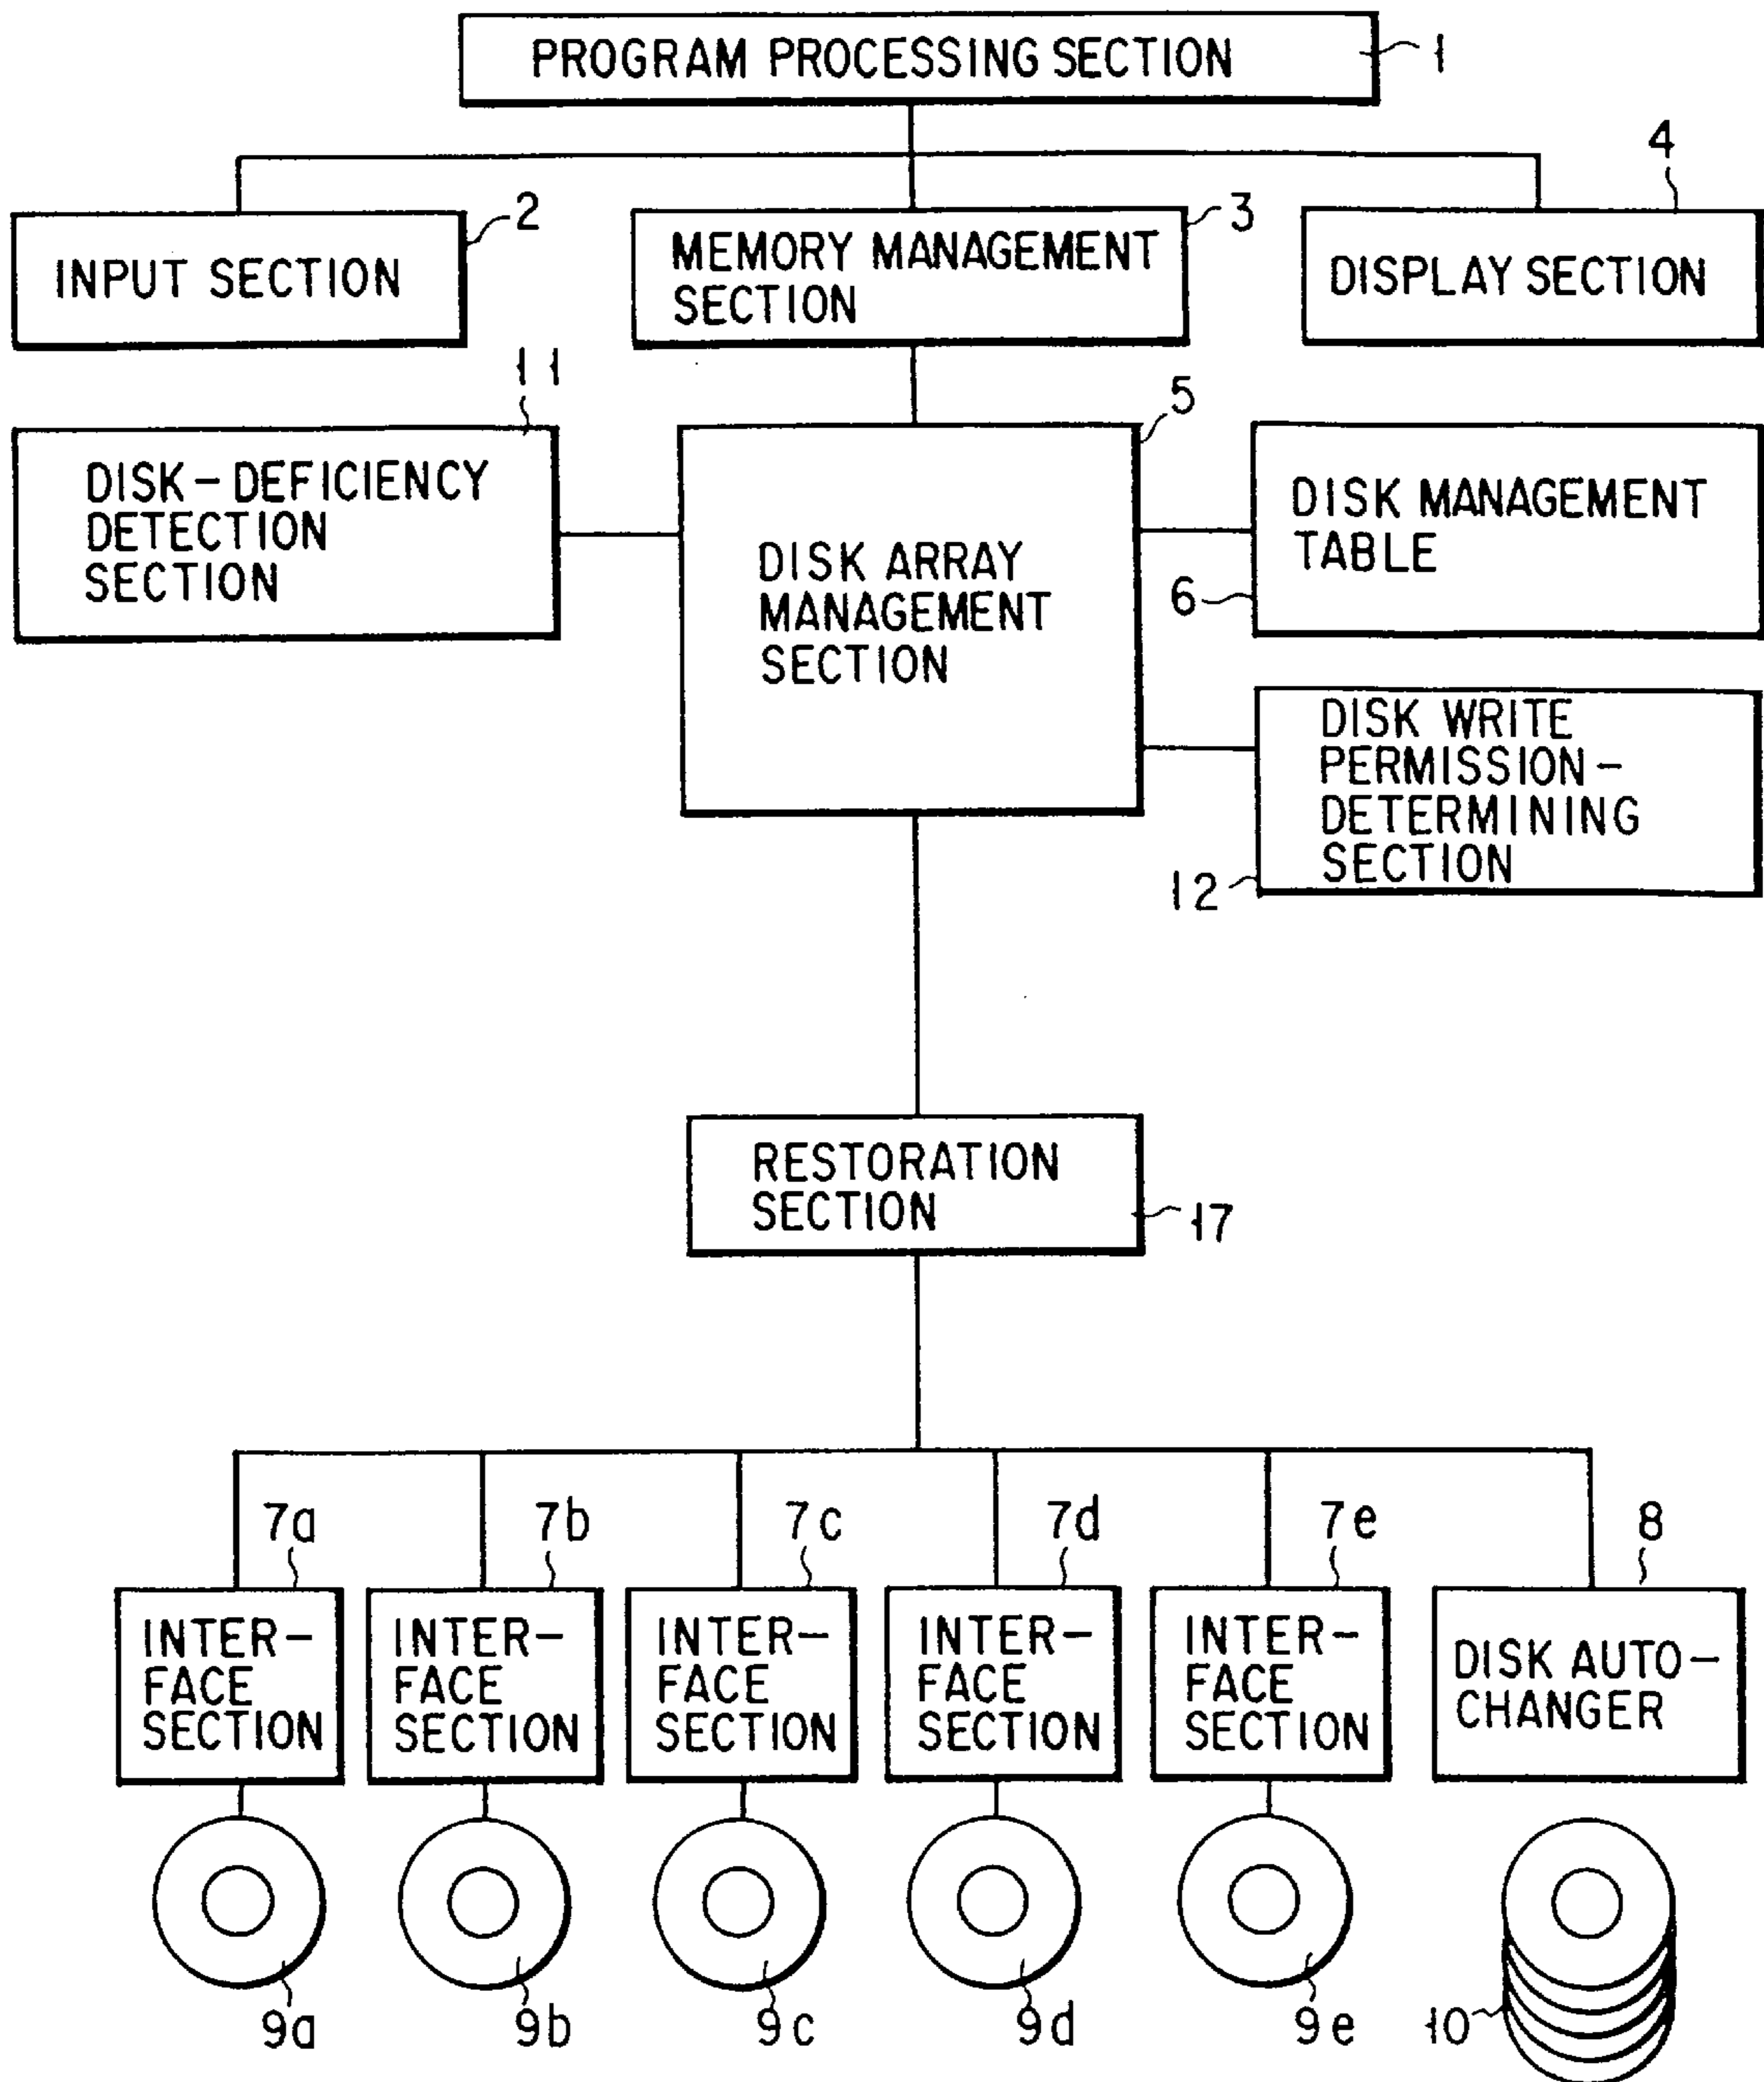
PROGRAM PROCESSING SECTION 1

INPUT SECTION 2

MEMORY MANAGEMENT SECTION 3

4 DISPLAY SECTION

11 DISK-DEFICIENCY DETECTION SECTION

5 DISK ARRAY MANAGEMENT SECTION

DISK MANAGEMENT TABLE 6

DISK WRITE PERMISSION-DETERMINING SECTION 12

RESTORATION SECTION 17

7a INTER-FACE SECTION

7b INTER-FACE SECTION

7c INTER-FACE SECTION

7d INTER-FACE SECTION

7e INTER-FACE SECTION

8 DISK AUTO-CHANGER

9a 9b 9c 9d 9e 10